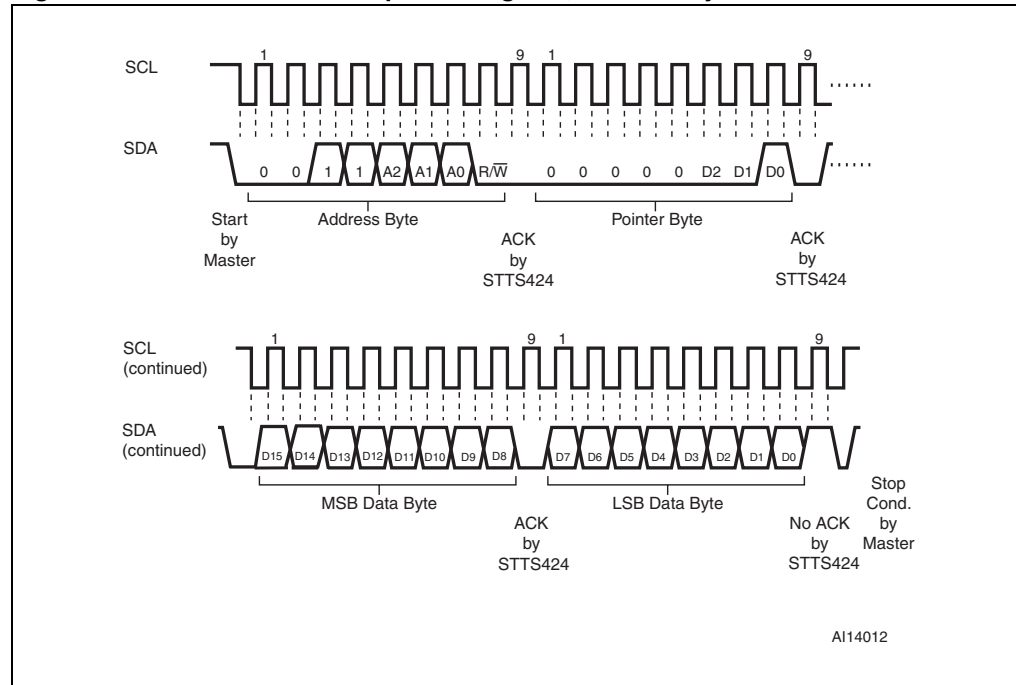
SCL

1 9 1 9

SDA

0 0 1 1 A2 A1 A0 R/$\overline{W}$ 0 0 0 0 0 D2 D1 D0

Start by Master

Address Byte

ACK by STTS424

Pointer Byte

ACK by STTS424

SCL (continued)

1 9 1 9

SDA (continued)

D15 D14 D13 D12 D11 D10 D9 D8 D7 D6 D5 D4 D3 D2 D1 D0

MSB Data Byte

ACK by STTS424

LSB Data Byte

No ACK by STTS424

Stop Cond. by Master

AI14012